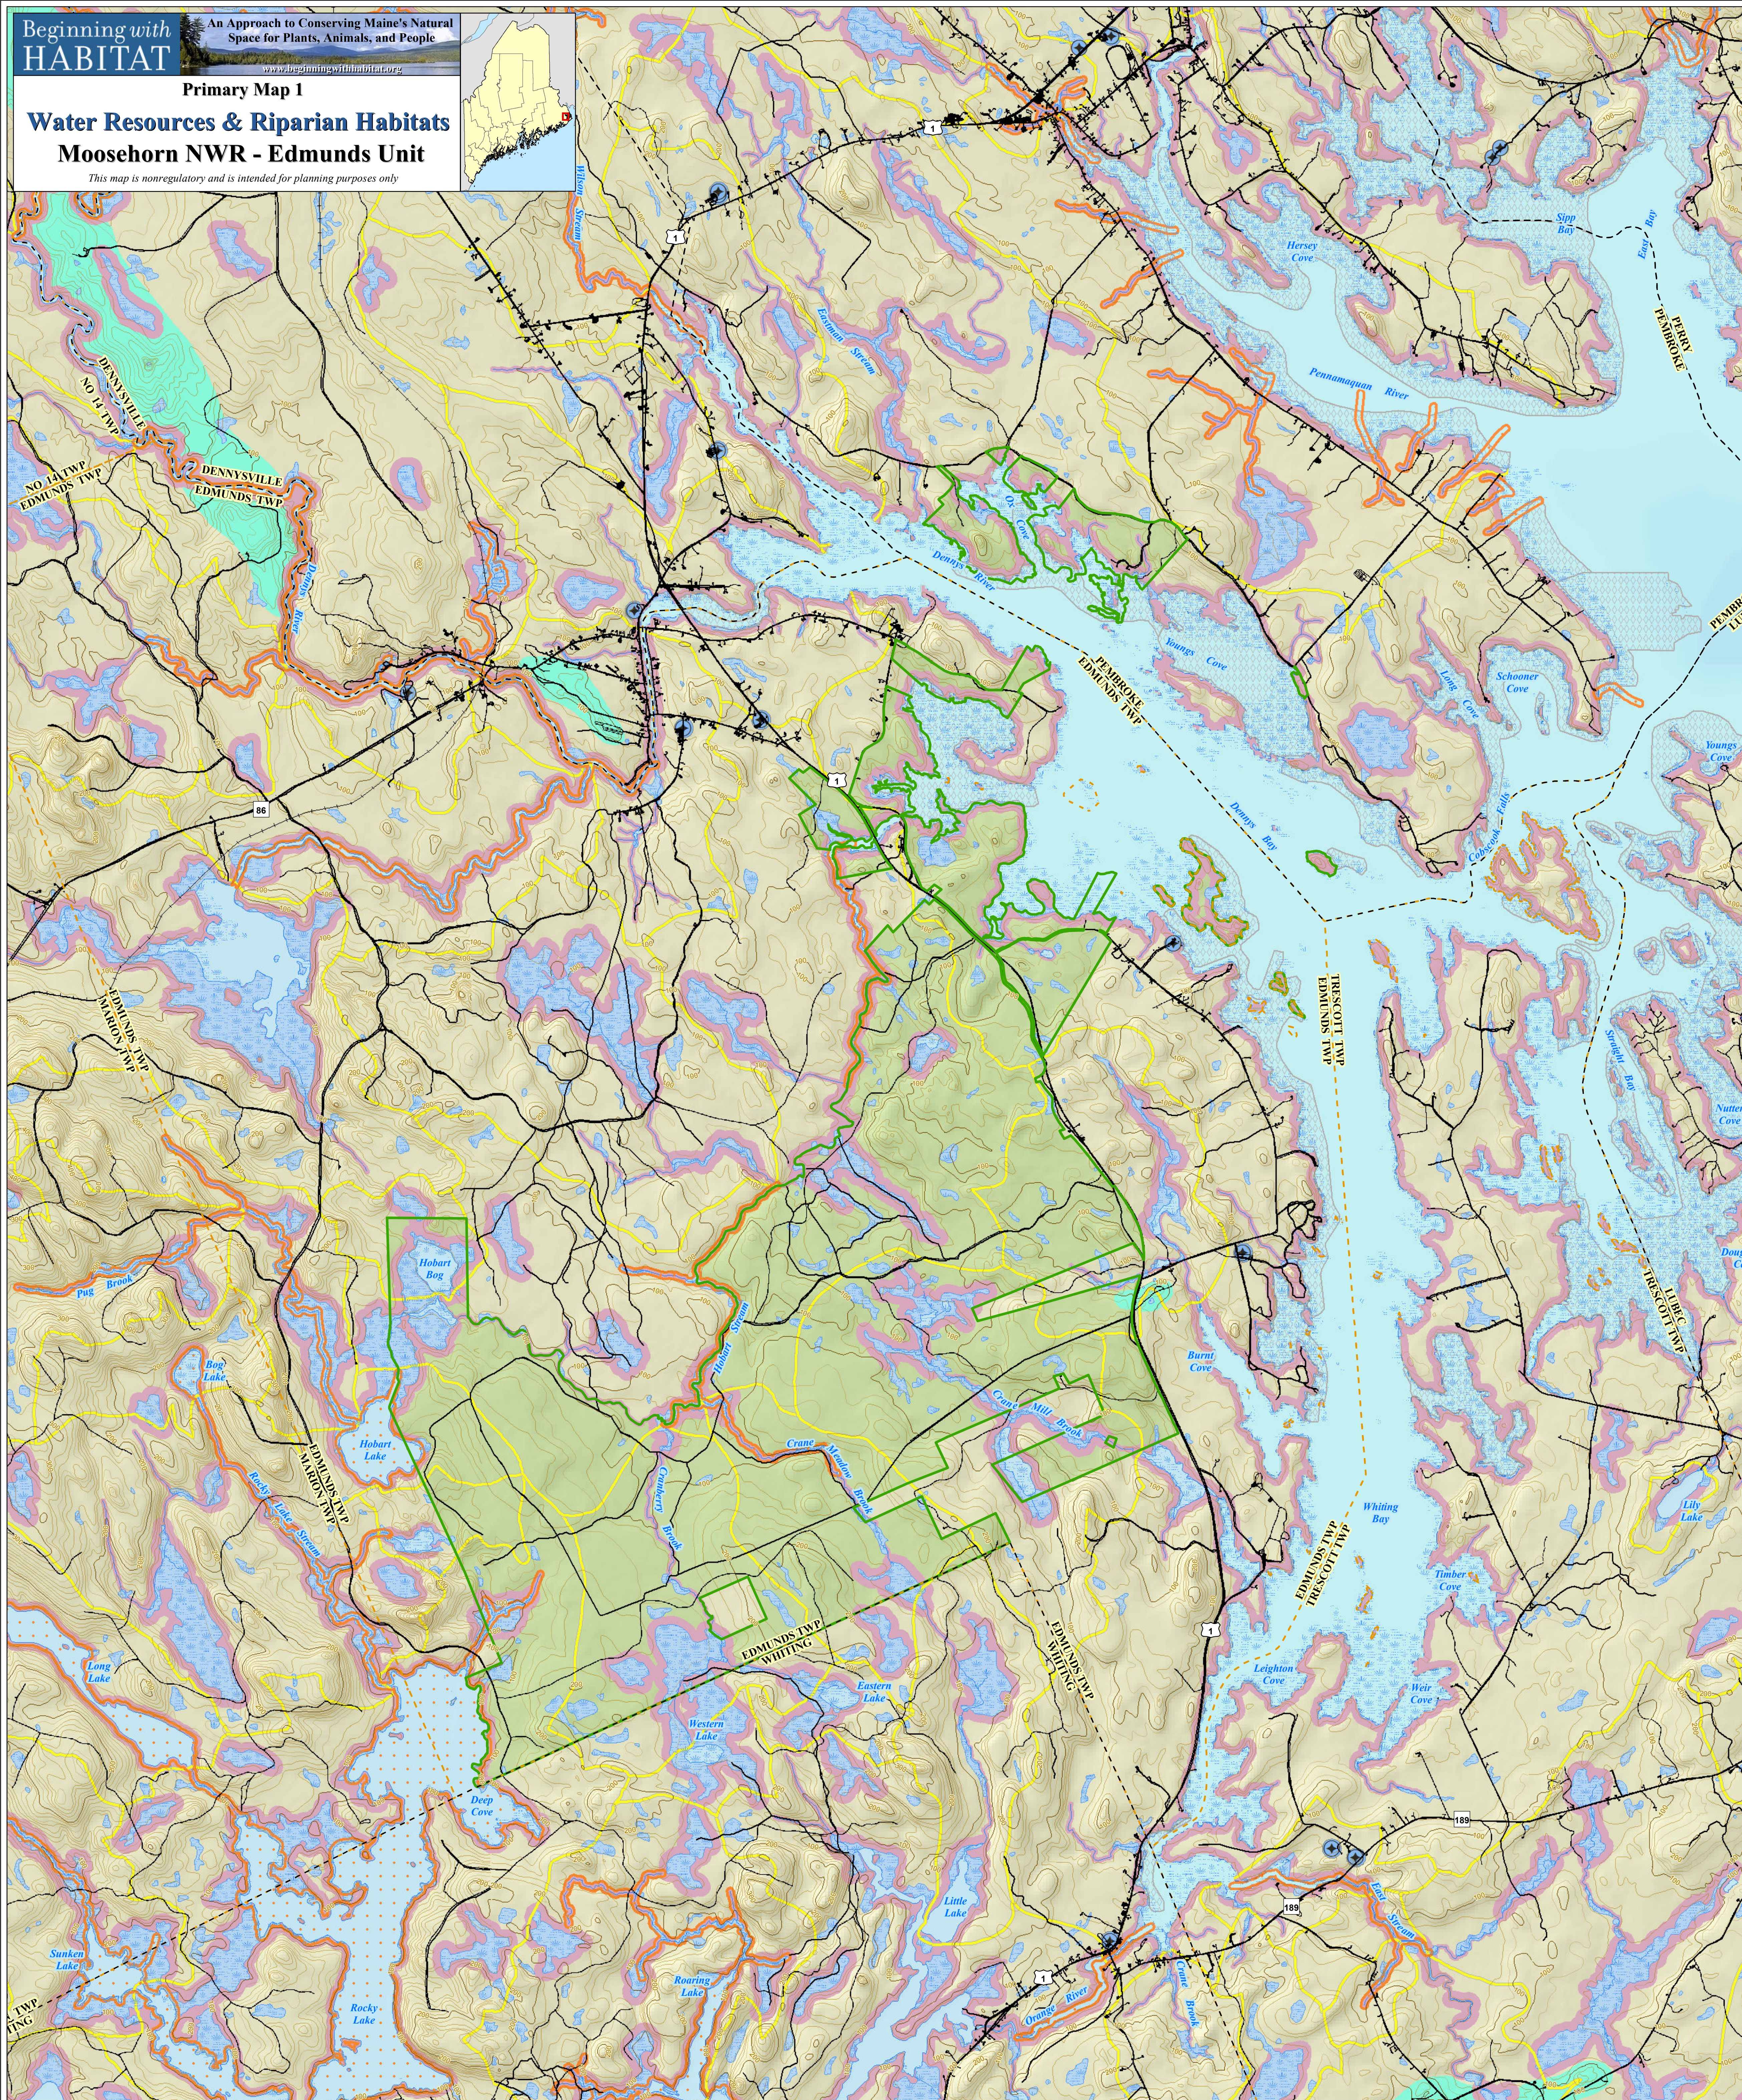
Beginning with HABITAT

An Approach to Conserving Maine's Natural Space for Plants, Animals, and People

www.beginningwithhabitat.org

Primary Map 1

Water Resources & Riparian Habitats

Moosehorn NWR - Edmunds Unit

This map is nonregulatory and is intended for planning purposes only

DENNYSVILLE
NO. 14 TWP
NO. 14 TWP
EDMUNDS TWP
DENNYSVILLE
EDMUNDS TWP
Hersey Cove
Pennamaquan River
PERRY
PEMBROKE
Sipp Bay
East Bay
Dennys River
PEMBROKE
EDMUNDS TWP
Youngs Cove
Schooner Cove
Youngs Cove
Dennys Bay
EDMUNDS TWP
MARION TWP
TRESCOTT TWP
EDMUNDS TWP
Hobart Bog
Pot Brook
Bog Lake
Hobart Lake
EDMUNDS TWP
MARION TWP
Hobart Stream
Burnt Cove
Crane Mill Brook
Crane Meadow Brook
Cranberry Brook
Whiting Bay
EDMUNDS TWP
TRESCOTT TWP
Timber Cove
Long Lake
EDMUNDS TWP
WHITING
EDMUNDS TWP
WHITING
Eastern Lake
Western Lake
Leighton Cove
Weir Cove
Deep Cove
Little Lake
Sunken Lake
Roaring Lake
Rocky Lake
Lily Lake
Nutter Cove
LUBEC
TRESCOTT TWP
1
1
1
86
189
189
1